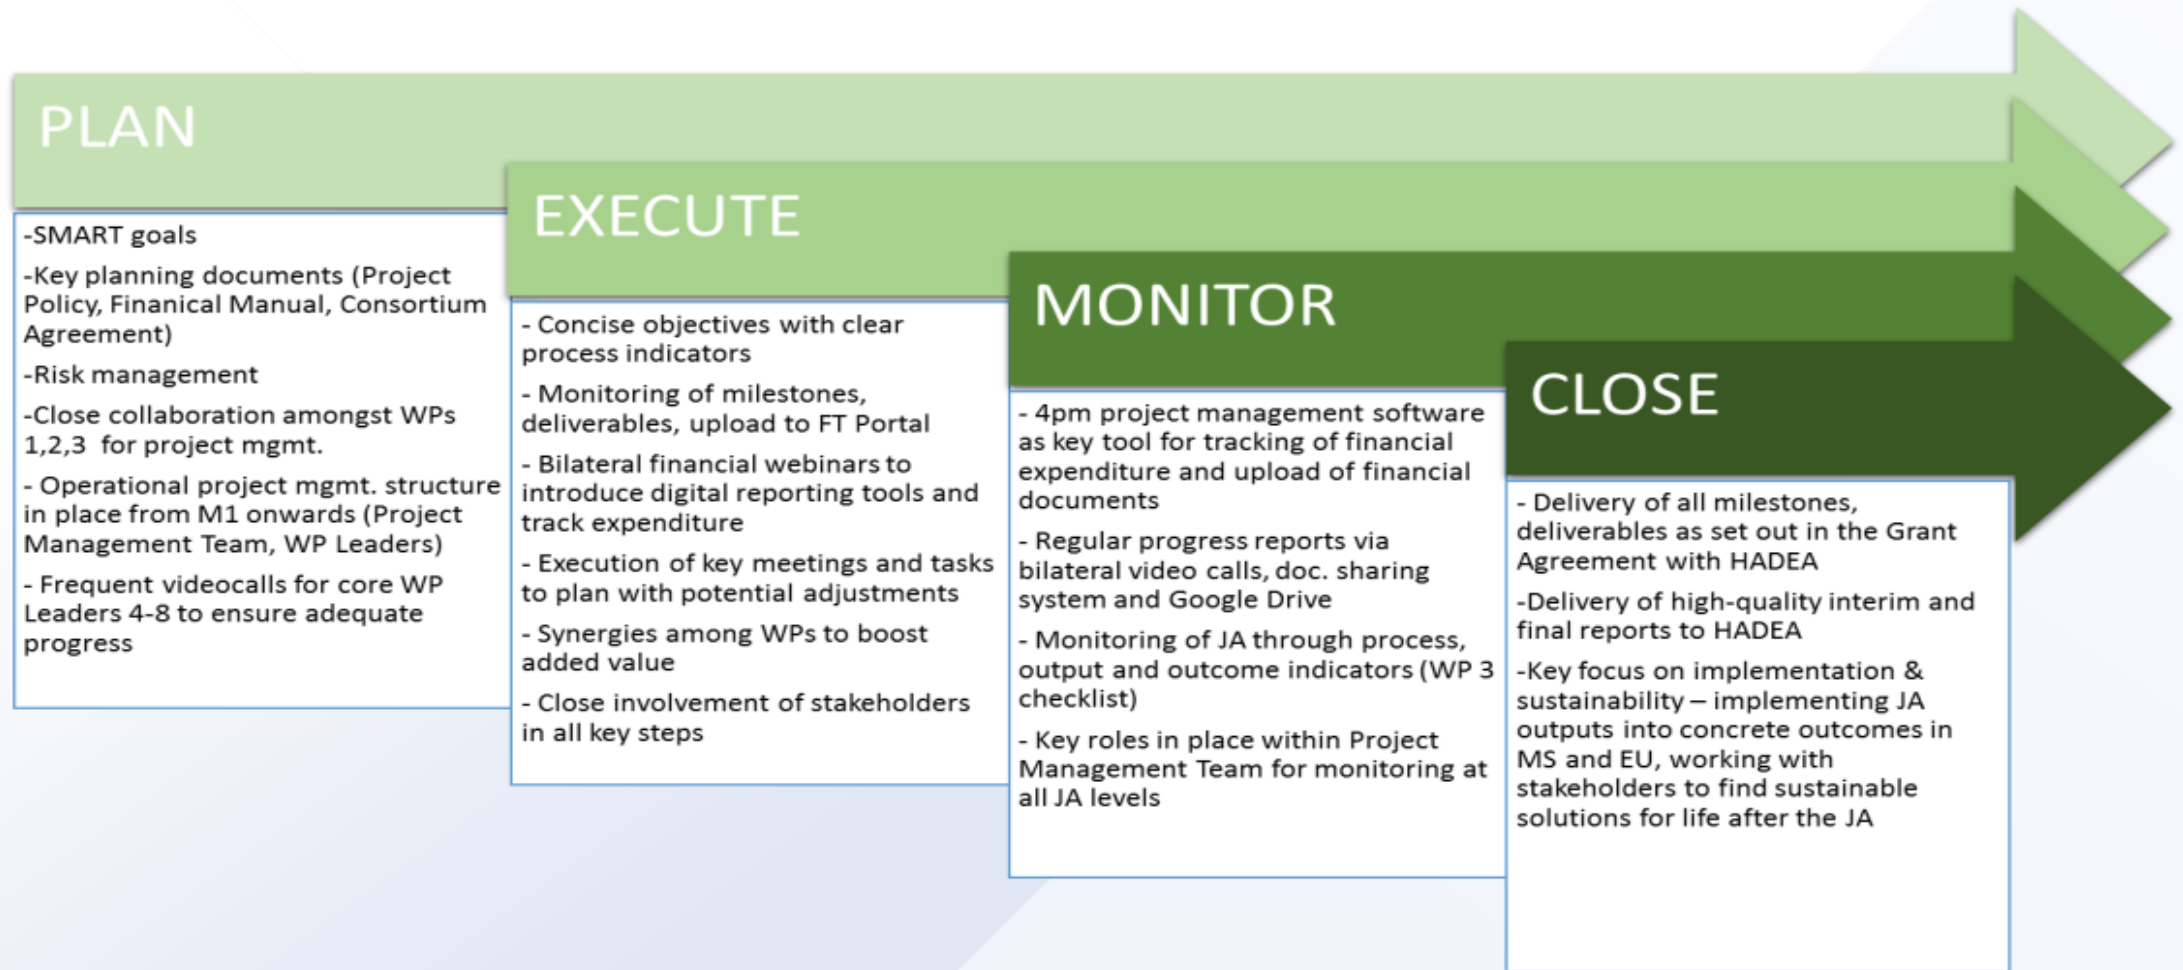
PLAN

-SMART goals

-Key planning documents (Project Policy, Finanical Manual, Consortium Agreement)

-Risk management

-Close collaboration amongst WPs 1,2,3 for project mgmt.

- Operational project mgmt. structure in place from M1 onwards (Project Management Team, WP Leaders)

- Frequent videocalls for core WP Leaders 4-8 to ensure adequate progress

EXECUTE

- Concise objectives with clear process indicators

- Monitoring of milestones, deliverables, upload to FT Portal

- Bilateral financial webinars to introduce digital reporting tools and track expenditure

- Execution of key meetings and tasks to plan with potential adjustments

- Synergies among WPs to boost added value

- Close involvement of stakeholders in all key steps

MONITOR

- 4pm project management software as key tool for tracking of financial expenditure and upload of financial documents

- Regular progress reports via bilateral video calls, doc. sharing system and Google Drive

- Monitoring of JA through process, output and outcome indicators (WP 3 checklist)

- Key roles in place within Project Management Team for monitoring at all JA levels

CLOSE

- Delivery of all milestones, deliverables as set out in the Grant Agreement with HADEA

-Delivery of high-quality interim and final reports to HADEA

-Key focus on implementation & sustainability – implementing JA outputs into concrete outcomes in MS and EU, working with stakeholders to find sustainable solutions for life after the JA